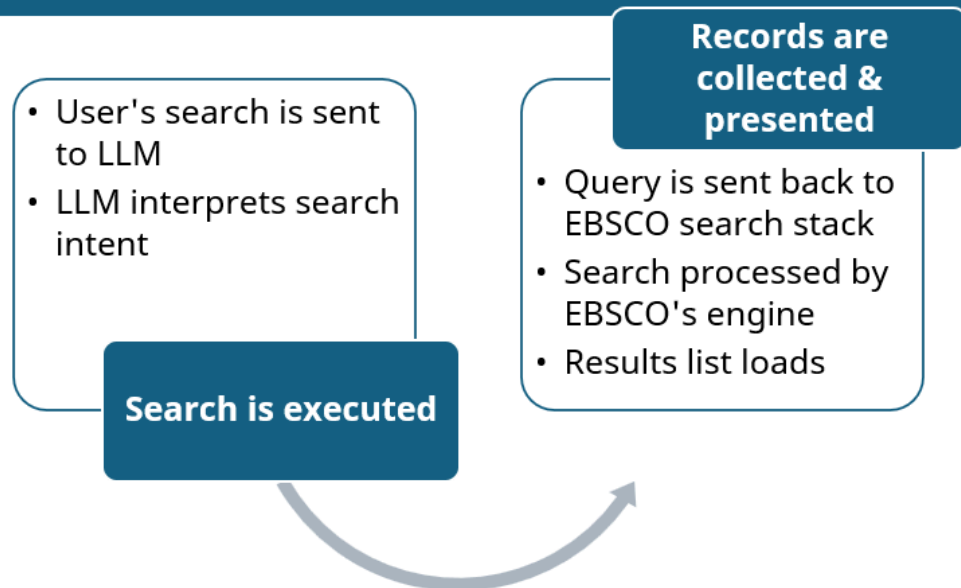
- User's search is sent to LLM
- LLM interprets search intent

Search is executed

Records are collected & presented

- Query is sent back to EBSCO search stack
- Search processed by EBSCO's engine
- Results list loads